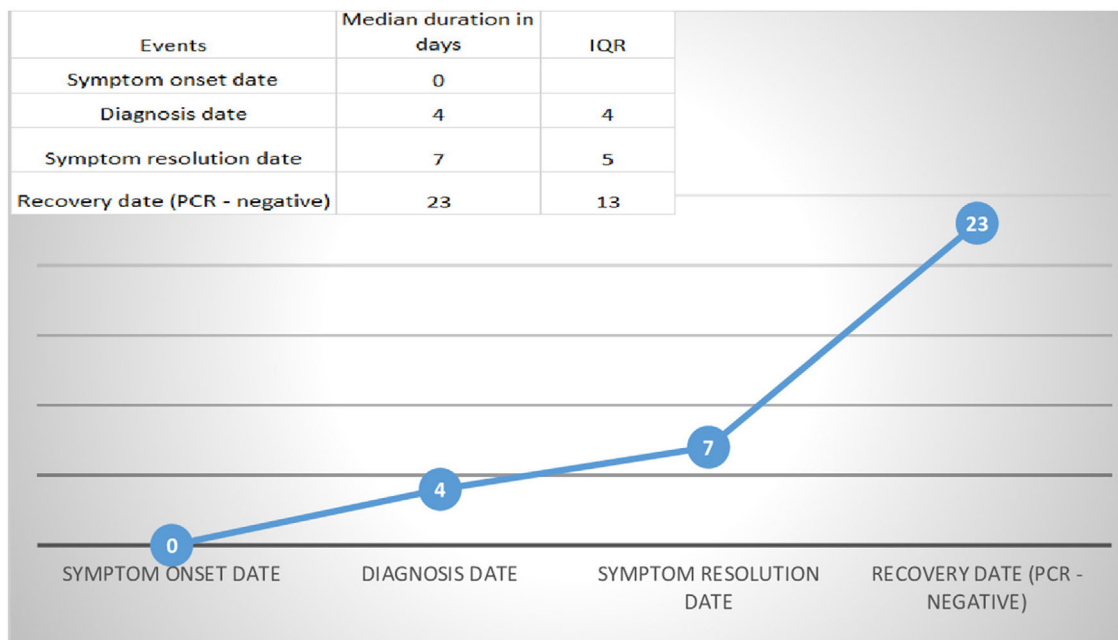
| Events | Median duration in days | IQR |
|---|---|---|
| Symptom onset date | 0 | |
| Diagnosis date | 4 | 4 |
| Symptom resolution date | 7 | 5 |
| Recovery date (PCR - negative) | 23 | 13 |

23

7

4

0

SYMPTOM ONSET DATE

DIAGNOSIS DATE

SYMPTOM RESOLUTION DATE

RECOVERY DATE (PCR - NEGATIVE)